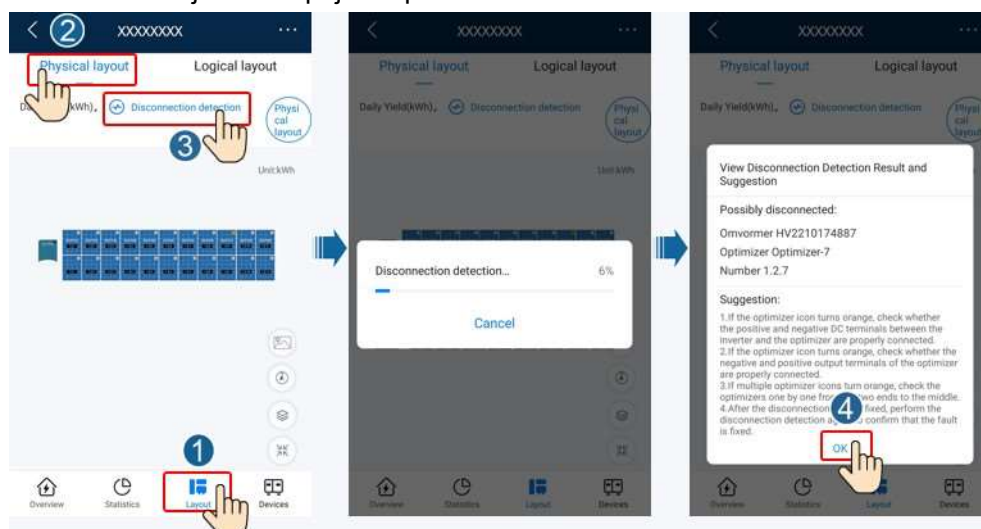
2 XXXXXXXX ···
Physical layout Logical layout
D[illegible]kWh), Disconnection detection Physical layout
3
Unit:kWh
1
Overview Statistics Layout Devices

XXXXXXXX
Physical layout Logical layout
Daily Yield(kWh), Disconnection detection Physical layout
Unit:kWh
Disconnection detection... 6%
Cancel
Overview Statistics Layout Devices

XXXXXXXX
Physical layout Logical layout
Daily Yield(kWh), Disconnection detection Physical layout
View Disconnection Detection Result and Suggestion
Possibly disconnected:
Omvormer HV2210174887
Optimizer Optimizer-7
Number 1.2.7
Suggestion:
1.If the optimizer icon turns orange, check whether the positive and negative DC terminals between the inverter and the optimizer are properly connected.
2.If the optimizer icon turns orange, check whether the negative and positive output terminals of the optimizer are properly connected.
3.If multiple optimizer icons turn orange, check the optimizers one by one fro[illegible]wo ends to the middle.
4.After the disconnection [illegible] fixed, perform the disconnection detection ag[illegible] confirm that the fault is fixed.
4
OK
Overview Statistics Layout Devices